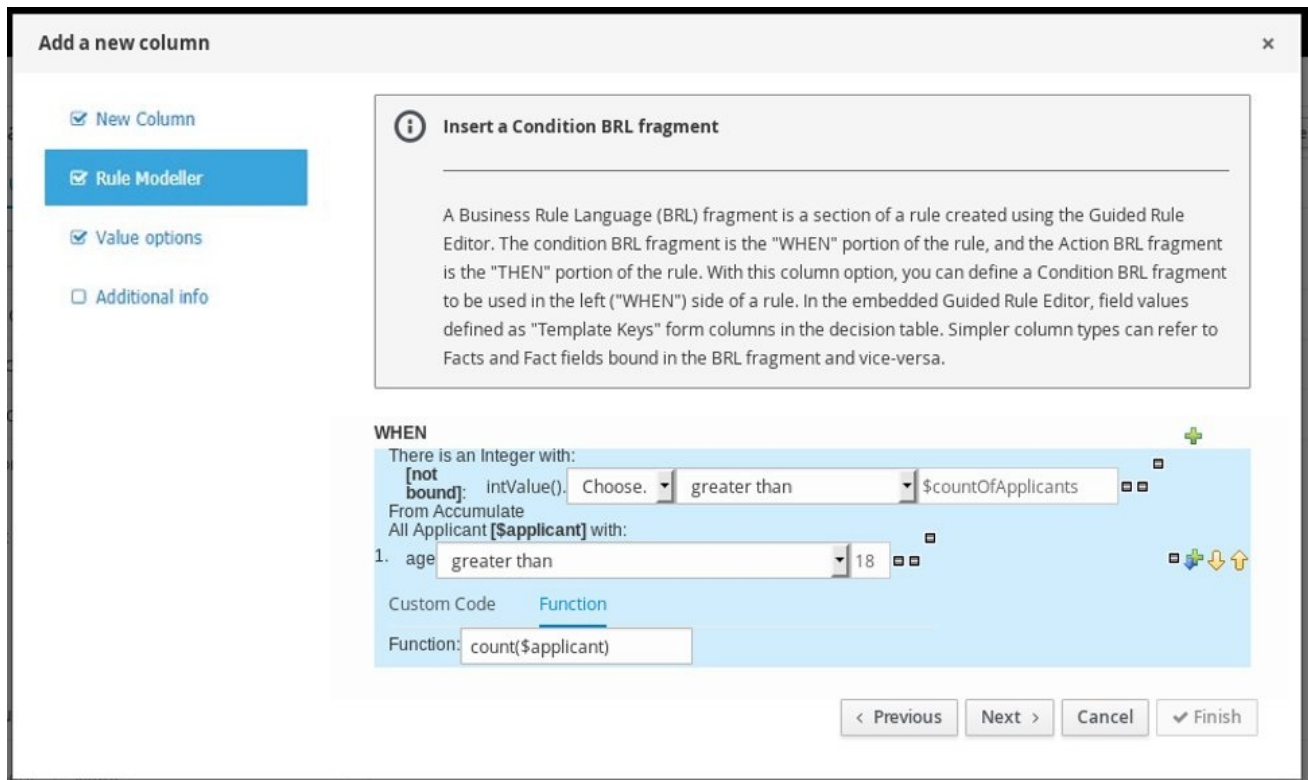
Add a new column

×

New Column

Rule Modeller

Value options

Additional info

Insert a Condition BRL fragment

A Business Rule Language (BRL) fragment is a section of a rule created using the Guided Rule Editor. The condition BRL fragment is the "WHEN" portion of the rule, and the Action BRL fragment is the "THEN" portion of the rule. With this column option, you can define a Condition BRL fragment to be used in the left ("WHEN") side of a rule. In the embedded Guided Rule Editor, field values defined as "Template Keys" form columns in the decision table. Simpler column types can refer to Facts and Fact fields bound in the BRL fragment and vice-versa.

WHEN

There is an Integer with:

[not bound]: intValue(). Choose. greater than $countOfApplicants

From Accumulate

All Applicant [$applicant] with:

1. age greater than 18

Custom Code Function

Function: count($applicant)

‹ Previous Next › Cancel Finish